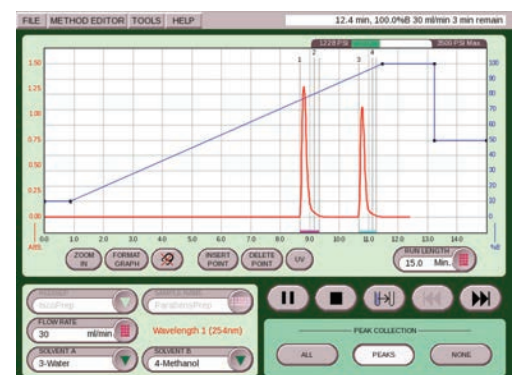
FILE METHOD EDITOR TOOLS HELP

12.4 min, 100.0%B 30 ml/min 3 min remain

1228 PSI

3500 PSI Max

1.50

1.25

1.00

0.75

0.50

0.25

0.00

ABS

1

2

3

4

100

90

80

70

60

50

40

30

20

10

0

%B

0.0 1.0 2.0 3.0 4.0 5.0 6.0 7.0 8.0 9.0 10.0 11.0 12.0 13.0 14.0

ZOOM IN

FORMAT GRAPH

INSERT POINT

DELETE POINT

UV

RUN LENGTH

15.0 Min.

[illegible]

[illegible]Prep

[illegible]

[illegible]Prep

FLOW RATE

30 ml/min

Wavelength 1 (254nm)

SOLVENT A

3-Water

SOLVENT B

4-Methanol

PEAK COLLECTION

ALL

PEAKS

NONE